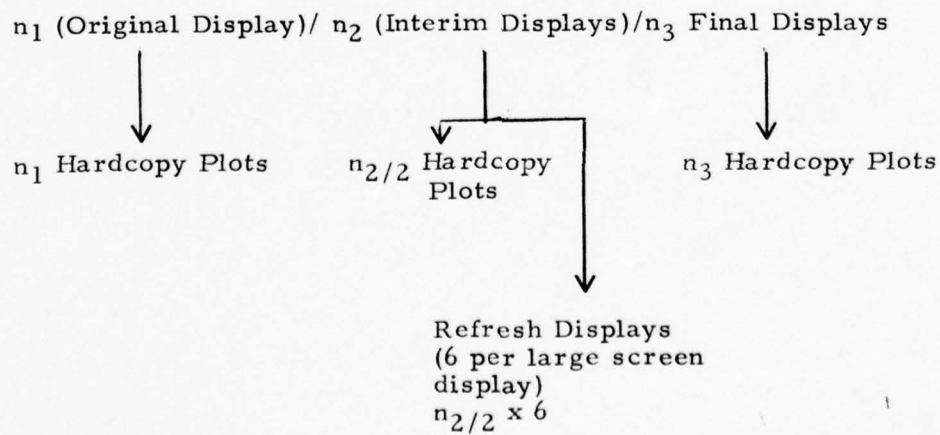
$n_1$ (Original Display)/ $n_2$ (Interim Displays)/$n_3$ Final Displays

$n_1$ Hardcopy Plots

$n_{2/2}$ Hardcopy Plots

$n_3$ Hardcopy Plots

Refresh Displays (6 per large screen display) $n_{2/2} \times 6$